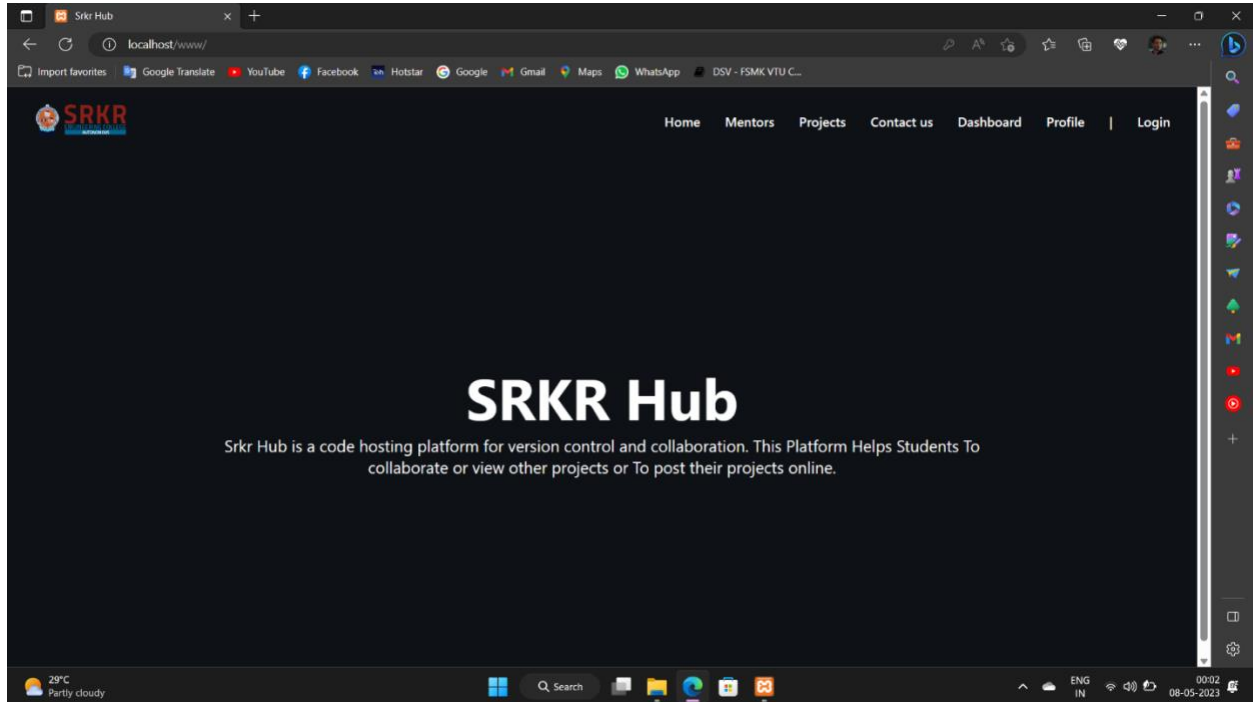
Srkr Hub

localhost/www/

Import favorites | Google Translate | YouTube | Facebook | Hotstar | Google | Gmail | Maps | WhatsApp | DSV - FSMK VTU C...

SRKR

Home Mentors Projects Contact us Dashboard Profile | Login

SRKR Hub

Srkr Hub is a code hosting platform for version control and collaboration. This Platform Helps Students To collaborate or view other projects or To post their projects online.

29°C
Partly cloudy

Search

ENG
IN

00:02
08-05-2023